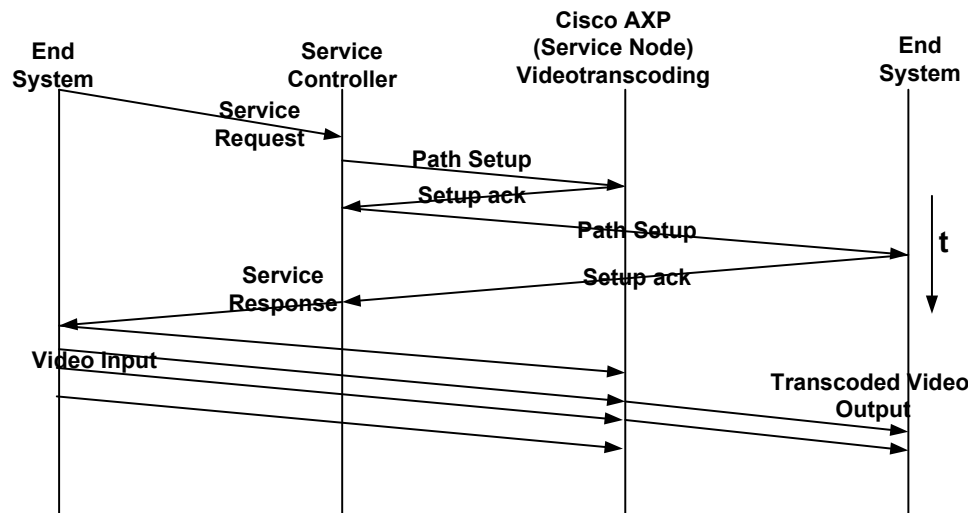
End System

Service Controller

Cisco AXP (Service Node) Videotranscoding

End System

Service Request

Path Setup

Setup ack

Path Setup

t

Service Response

Setup ack

Video Input

Transcoded Video Output